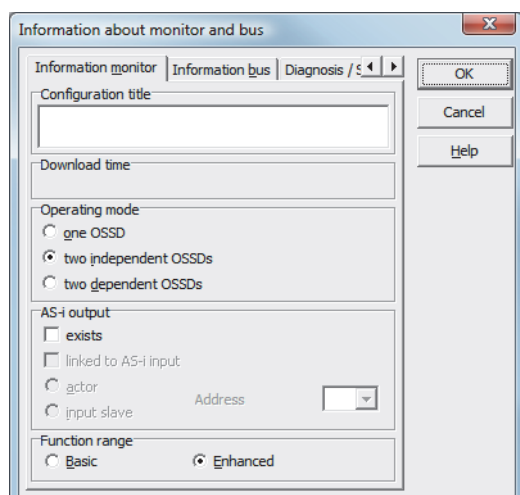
Information about monitor and bus

Information monitor | Information bus | Diagnosis / S

OK

Cancel

Help

Configuration title

Download time

Operating mode

one OSSD

two independent OSSDs

two dependent OSSDs

AS-i output

exists

linked to AS-i input

actor

input slave

Address

Function range

Basic

Enhanced